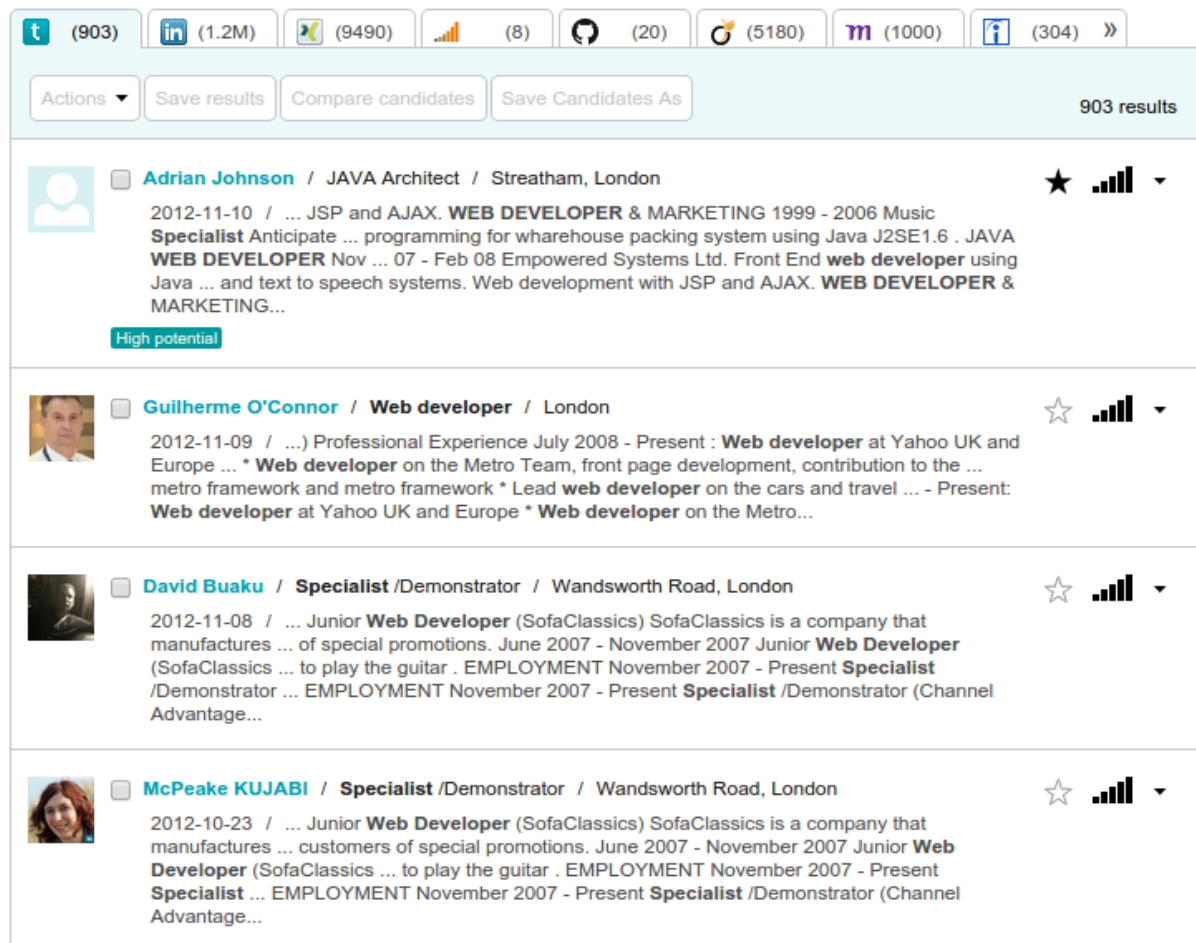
t (903) | in (1.2M) | (9490) | (8) | (20) | (5180) | m (1000) | (304) »

Actions | Save results | Compare candidates | Save Candidates As

903 results

Adrian Johnson / JAVA Architect / Streatham, London

2012-11-10 / ... JSP and AJAX. WEB DEVELOPER & MARKETING 1999 - 2006 Music Specialist Anticipate ... programming for wharehouse packing system using Java J2SE1.6 . JAVA WEB DEVELOPER Nov ... 07 - Feb 08 Empowered Systems Ltd. Front End web developer using Java ... and text to speech systems. Web development with JSP and AJAX. WEB DEVELOPER & MARKETING...

High potential

Guilherme O'Connor / Web developer / London

2012-11-09 / ...) Professional Experience July 2008 - Present : Web developer at Yahoo UK and Europe ... * Web developer on the Metro Team, front page development, contribution to the ... metro framework and metro framework * Lead web developer on the cars and travel ... - Present: Web developer at Yahoo UK and Europe * Web developer on the Metro...

David Buaku / Specialist /Demonstrator / Wandsworth Road, London

2012-11-08 / ... Junior Web Developer (SofaClassics) SofaClassics is a company that manufactures ... of special promotions. June 2007 - November 2007 Junior Web Developer (SofaClassics ... to play the guitar . EMPLOYMENT November 2007 - Present Specialist /Demonstrator ... EMPLOYMENT November 2007 - Present Specialist /Demonstrator (Channel Advantage...

McPeake KUJABI / Specialist /Demonstrator / Wandsworth Road, London

2012-10-23 / ... Junior Web Developer (SofaClassics) SofaClassics is a company that manufactures ... customers of special promotions. June 2007 - November 2007 Junior Web Developer (SofaClassics ... to play the guitar . EMPLOYMENT November 2007 - Present Specialist ... EMPLOYMENT November 2007 - Present Specialist /Demonstrator (Channel Advantage...